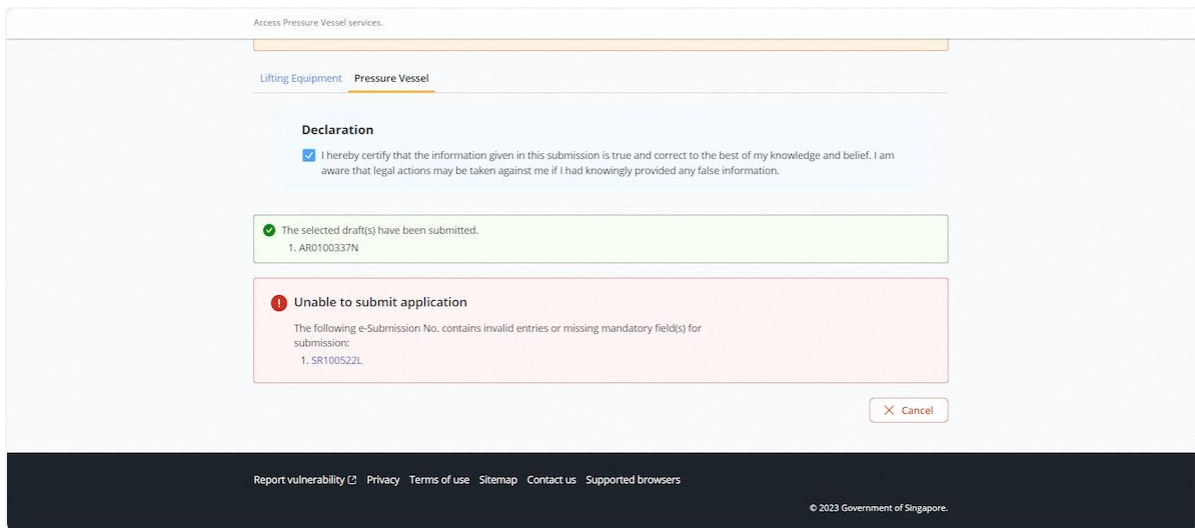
Access Pressure Vessel services.

Lifting Equipment Pressure Vessel

Declaration

I hereby certify that the information given in this submission is true and correct to the best of my knowledge and belief. I am aware that legal actions may be taken against me if I had knowingly provided any false information.

The selected draft(s) have been submitted.
1. AR0100337N

Unable to submit application

The following e-Submission No. contains invalid entries or missing mandatory field(s) for submission:
1. SR100522L

Cancel

Report vulnerability Privacy Terms of use Sitemap Contact us Supported browsers

© 2023 Government of Singapore.